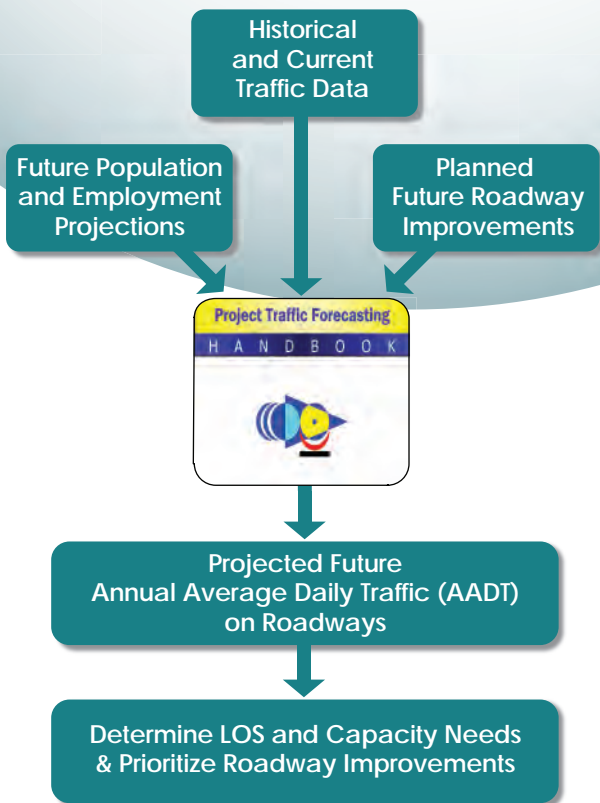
Historical and Current Traffic Data

Future Population and Employment Projections

Planned Future Roadway Improvements

Project Traffic Forecasting
HANDBOOK

Projected Future Annual Average Daily Traffic (AADT) on Roadways

Determine LOS and Capacity Needs & Prioritize Roadway Improvements